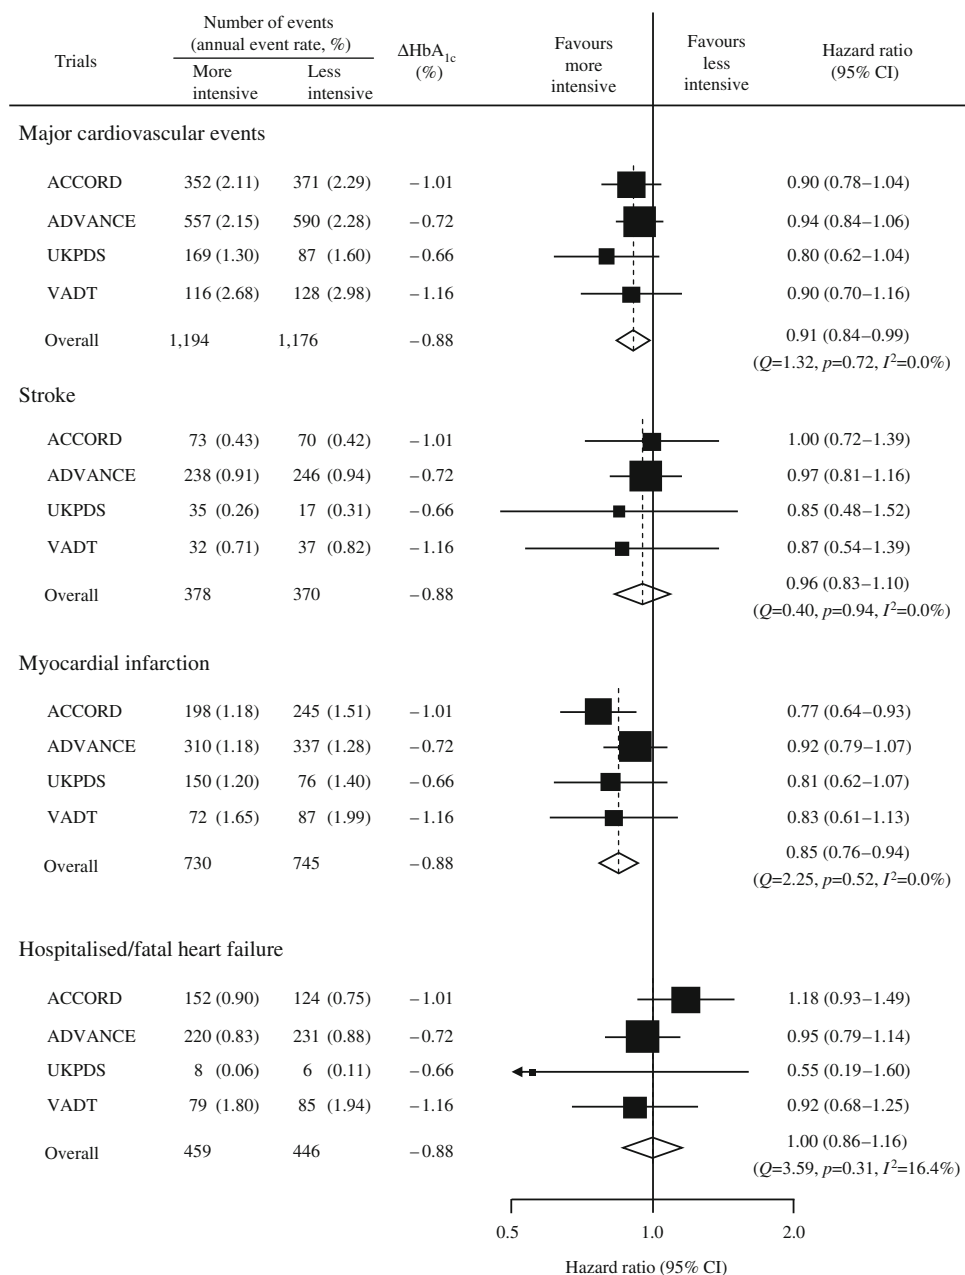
| Trials | Number of events (annual event rate, %) More intensive | Less intensive | $\Delta HbA_{1c}$ (%) | Favours more intensive | Favours less intensive | Hazard ratio (95% CI) |
|---|---|---|---|---|---|---|
| **Major cardiovascular events** | | | | | | |
| ACCORD | 352 (2.11) | 371 (2.29) | −1.01 | | | 0.90 (0.78–1.04) |
| ADVANCE | 557 (2.15) | 590 (2.28) | −0.72 | | | 0.94 (0.84–1.06) |
| UKPDS | 169 (1.30) | 87 (1.60) | −0.66 | | | 0.80 (0.62–1.04) |
| VADT | 116 (2.68) | 128 (2.98) | −1.16 | | | 0.90 (0.70–1.16) |
| Overall | 1,194 | 1,176 | −0.88 | | | 0.91 (0.84–0.99) ($Q$=1.32, $p$=0.72, $I^2$=0.0%) |
| **Stroke** | | | | | | |
| ACCORD | 73 (0.43) | 70 (0.42) | −1.01 | | | 1.00 (0.72–1.39) |
| ADVANCE | 238 (0.91) | 246 (0.94) | −0.72 | | | 0.97 (0.81–1.16) |
| UKPDS | 35 (0.26) | 17 (0.31) | −0.66 | | | 0.85 (0.48–1.52) |
| VADT | 32 (0.71) | 37 (0.82) | −1.16 | | | 0.87 (0.54–1.39) |
| Overall | 378 | 370 | −0.88 | | | 0.96 (0.83–1.10) ($Q$=0.40, $p$=0.94, $I^2$=0.0%) |
| **Myocardial infarction** | | | | | | |
| ACCORD | 198 (1.18) | 245 (1.51) | −1.01 | | | 0.77 (0.64–0.93) |
| ADVANCE | 310 (1.18) | 337 (1.28) | −0.72 | | | 0.92 (0.79–1.07) |
| UKPDS | 150 (1.20) | 76 (1.40) | −0.66 | | | 0.81 (0.62–1.07) |
| VADT | 72 (1.65) | 87 (1.99) | −1.16 | | | 0.83 (0.61–1.13) |
| Overall | 730 | 745 | −0.88 | | | 0.85 (0.76–0.94) ($Q$=2.25, $p$=0.52, $I^2$=0.0%) |
| **Hospitalised/fatal heart failure** | | | | | | |
| ACCORD | 152 (0.90) | 124 (0.75) | −1.01 | | | 1.18 (0.93–1.49) |
| ADVANCE | 220 (0.83) | 231 (0.88) | −0.72 | | | 0.95 (0.79–1.14) |
| UKPDS | 8 (0.06) | 6 (0.11) | −0.66 | | | 0.55 (0.19–1.60) |
| VADT | 79 (1.80) | 85 (1.94) | −1.16 | | | 0.92 (0.68–1.25) |
| Overall | 459 | 446 | −0.88 | | | 1.00 (0.86–1.16) ($Q$=3.59, $p$=0.31, $I^2$=16.4%) |

0.5 1.0 2.0

Hazard ratio (95% CI)